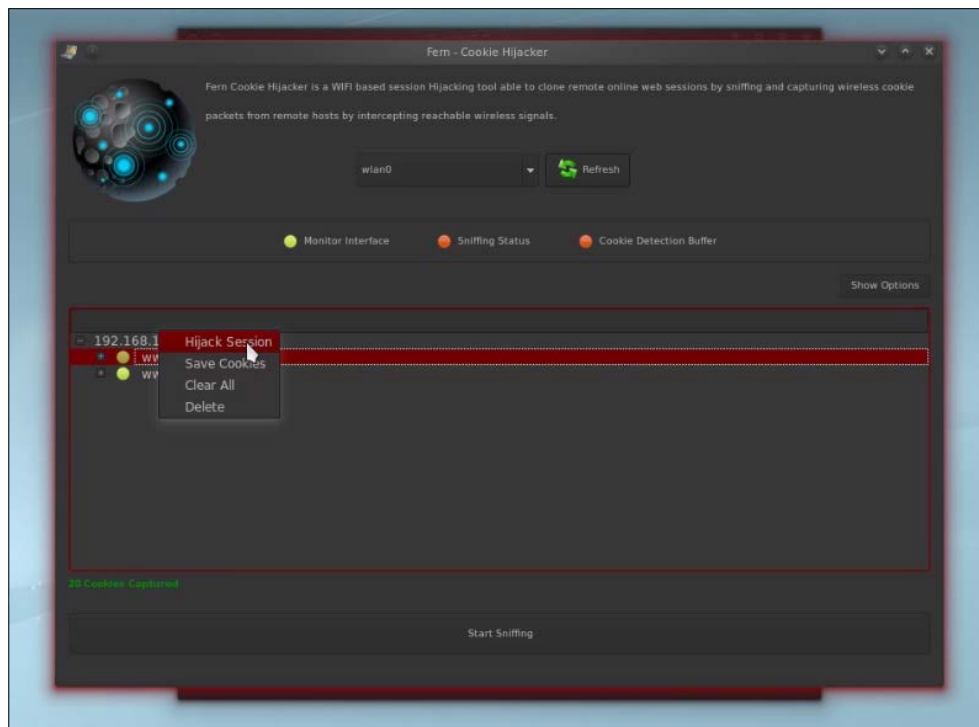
Fern - Cookie Hijacker

Fern Cookie Hijacker is a WIFI based session Hijacking tool able to clone remote online web sessions by sniffing and capturing wireless cookie packets from remote hosts by intercepting reachable wireless signals.

wlan0

Refresh

Monitor Interface

Sniffing Status

Cookie Detection Buffer

Show Options

192.168.1

ww

ww

Hijack Session

Save Cookies

Clear All

Delete

20 Cookies Captured

Start Sniffing